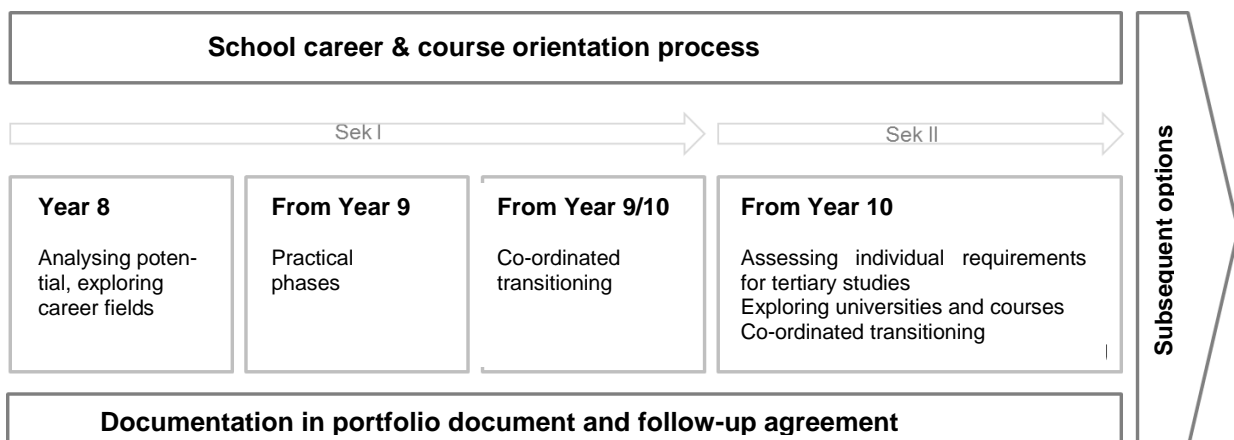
School career & course orientation process

Sek I

Sek II

Year 8

Analysing potential, exploring career fields

From Year 9

Practical phases

From Year 9/10

Co-ordinated transitioning

From Year 10

Assessing individual requirements for tertiary studies
Exploring universities and courses
Co-ordinated transitioning

Subsequent options

Documentation in portfolio document and follow-up agreement